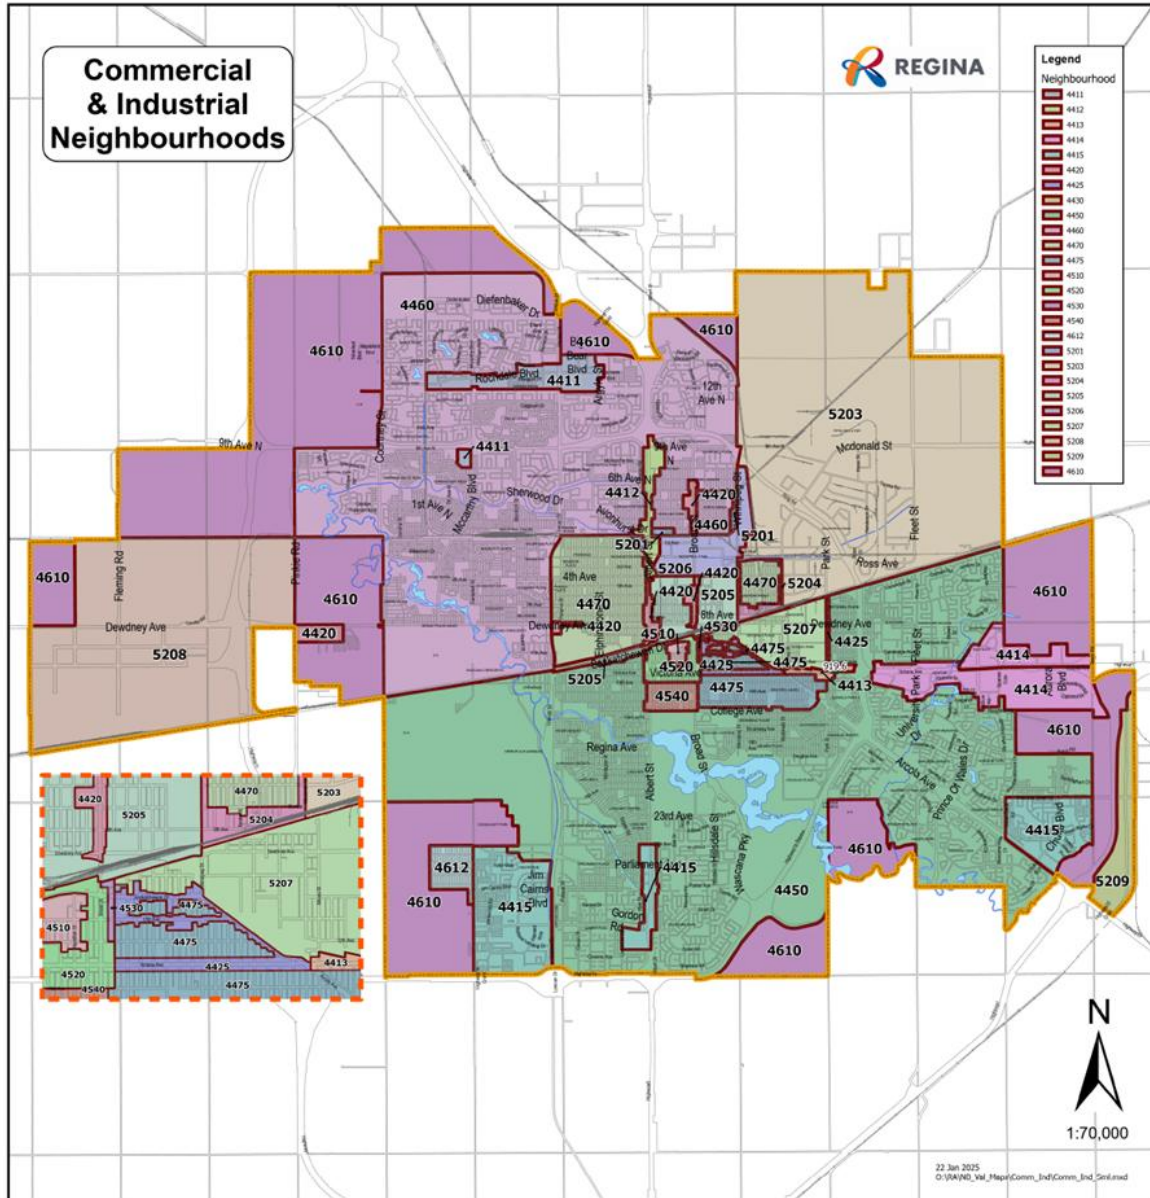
Commercial & Industrial Neighbourhoods

REGINA

Legend
Neighbourhood
4411
4412
4413
4414
4415
4420
4425
4430
4450
4460
4470
4475
4510
4520
4530
4540
4612
5201
5203
5204
5205
5206
5207
5208
5209
4610

4460
Diefenbaker Dr
4610
4610
Bear Blvd
Rochdale Blvd
4411
4610
12th Ave N
5203
9th Ave N
4411
Mcdonald St
Courtney St
7th Ave
6th Ave N
4412
4420
1st Ave N
Mccarthy Blvd
Sherwood Dr
4460
5201
5201
4610
Fleming Rd
Pinkie Rd
4610
4th Ave
4470
5206
4420
4420
5205
4470
5204
Ross Ave
Park St
Fleet St
4610
Dewdney Ave
4420
Dewdney Ave
4420
8th Ave
4510
4530
5207
Dewdney Ave
4425
5208
4475
4475
4414
4520
4425
4413
4414
5205
Victoria Ave
4540
4475
College Ave
4610
Regina Ave
Albert St
Broad St
Arcola Ave
Prince Of Wales Dr
23rd Ave
4415
4610
Parliament
4415
4612
Hillsdale St
Wascana Pky
Chuka Blvd
4610
Jim Cairns Blvd
4415
4450
5209
Gordon Rd
4610
4610

4420
4470
5203
5205
5204
5207
4530
4475
4510
4475
4425
4413
4520
4540
4475

N
1:70,000

22 Jan 2025
O:\RA\NO_Val_Maps\Comm_Ind\Comm_Ind_Sml.mxd